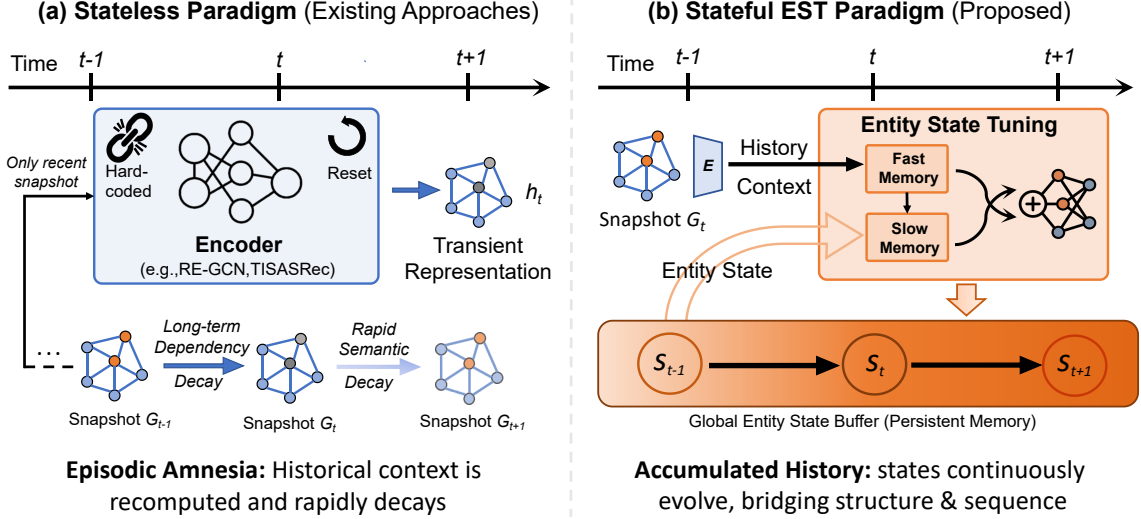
**(a) Stateless Paradigm** (Existing Approaches)

Time $t-1$ $t$ $t+1$

Only recent snapshot

Hard-coded

Reset

**Encoder**

(e.g.,RE-GCN,TISASRec)

$h_t$

Transient Representation

...

Long-term Dependency Decay

Rapid Semantic Decay

Snapshot $G_{t-1}$

Snapshot $G_t$

Snapshot $G_{t+1}$

**Episodic Amnesia:** Historical context is recomputed and rapidly decays

**(b) Stateful EST Paradigm** (Proposed)

Time $t-1$ $t$ $t+1$

E

History Context

Snapshot $G_t$

**Entity State Tuning**

Fast Memory

Slow Memory

Entity State

$S_{t-1}$ $S_t$ $S_{t+1}$

Global Entity State Buffer (Persistent Memory)

**Accumulated History:** states continuously evolve, bridging structure & sequence